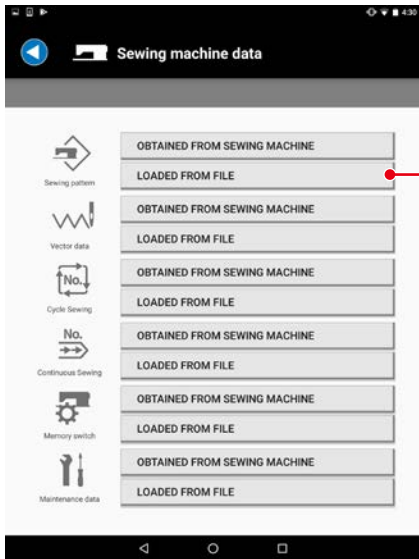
4:30

Sewing machine data

Sewing pattern
OBTAINED FROM SEWING MACHINE
LOADED FROM FILE

Vector data
OBTAINED FROM SEWING MACHINE
LOADED FROM FILE

No.
Cycle Sewing
OBTAINED FROM SEWING MACHINE
LOADED FROM FILE

No.
Continuous Sewing
OBTAINED FROM SEWING MACHINE
LOADED FROM FILE

Memory switch
OBTAINED FROM SEWING MACHINE
LOADED FROM FILE

Maintenance data
OBTAINED FROM SEWING MACHINE
LOADED FROM FILE